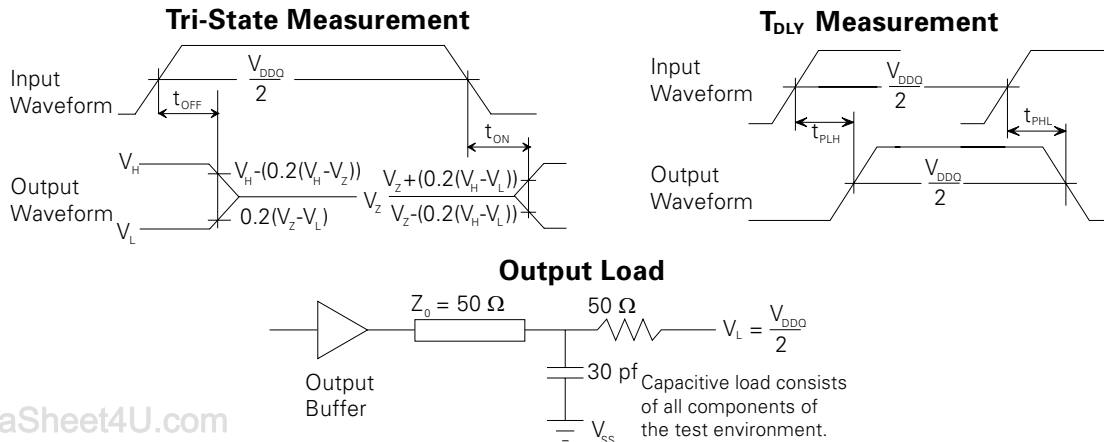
Tri-State Measurement

Input Waveform

$\frac{V_{DDQ}}{2}$

$t_{OFF}$

$t_{ON}$

$V_H$

Output Waveform

$V_L$

$V_H-(0.2(V_H-V_Z))$

$0.2(V_Z-V_L)$

$V_Z$

$V_Z+(0.2(V_H-V_L))$

$V_Z-(0.2(V_H-V_L))$

$T_{DLY}$ Measurement

Input Waveform

$\frac{V_{DDQ}}{2}$

$t_{PLH}$

$t_{PHL}$

Output Waveform

$\frac{V_{DDQ}}{2}$

Output Load

$Z_0 = 50\ \Omega$

$50\ \Omega$

$V_L = \frac{V_{DDQ}}{2}$

30 pf

Capacitive load consists of all components of the test environment.

Output Buffer

$V_{SS}$

aSheet4U.com